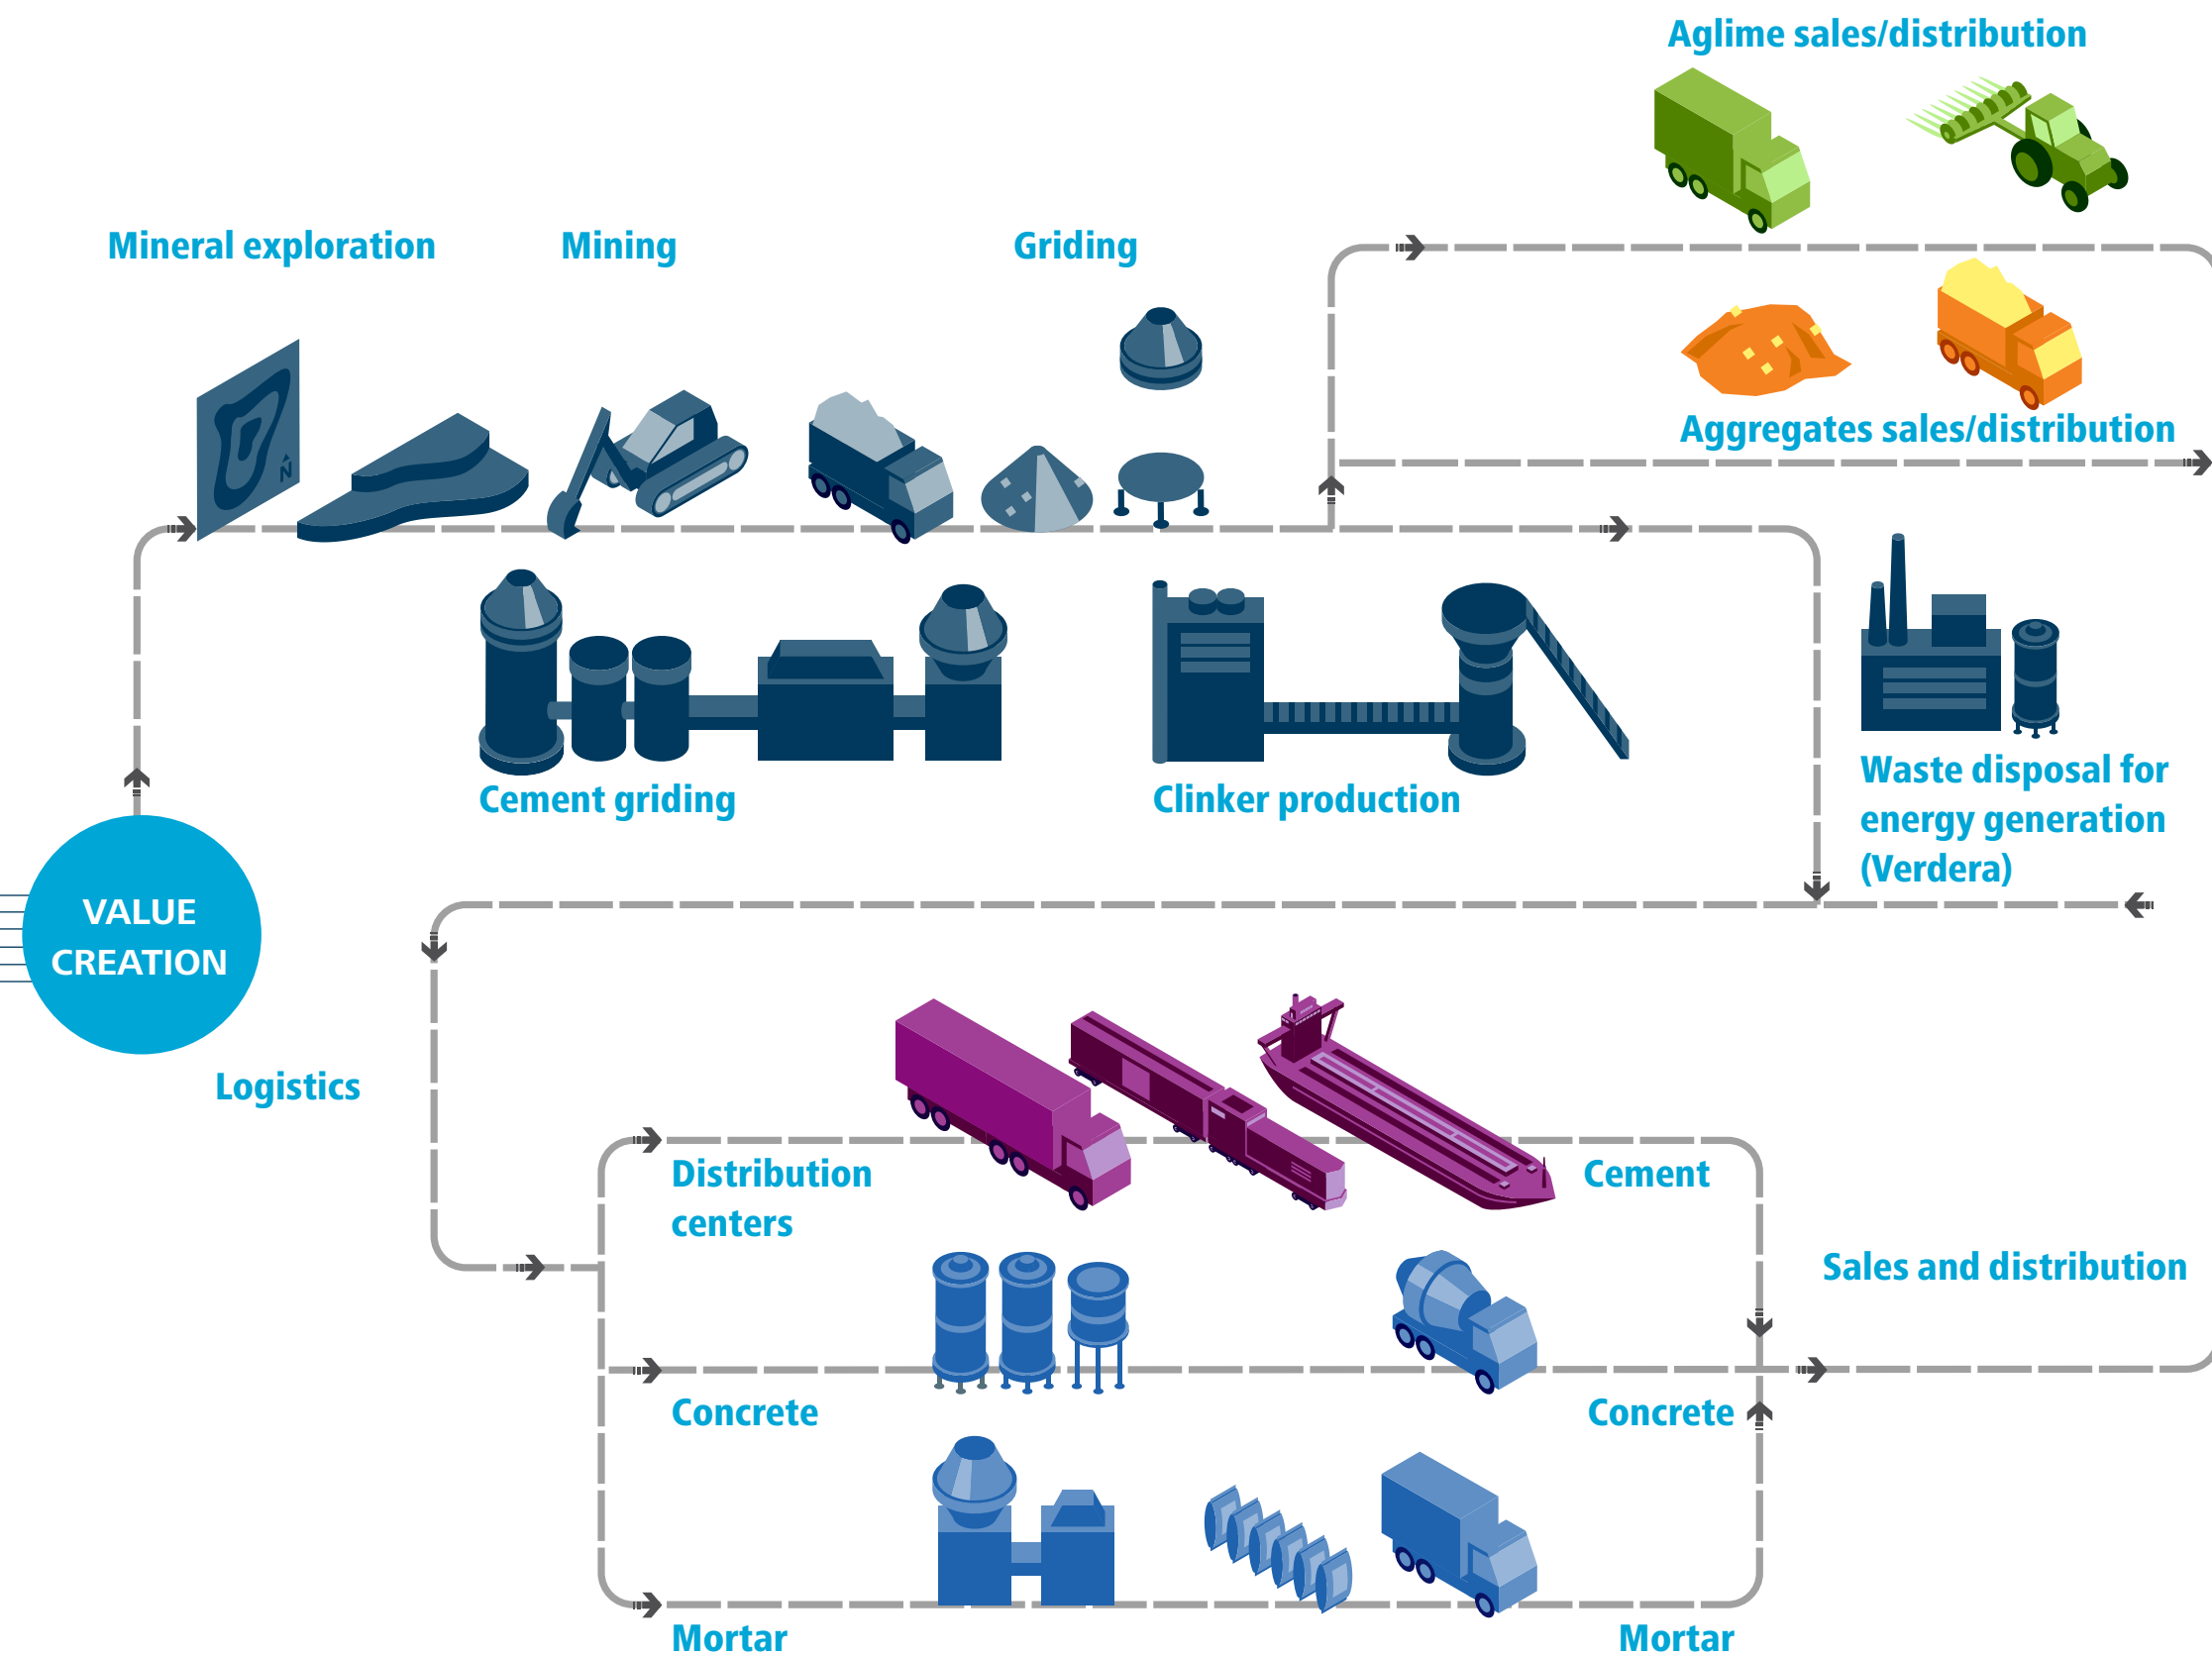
Aglime sales/distribution

Mineral exploration

Mining

Griding

N

Aggregates sales/distribution

Cement griding

Clinker production

Waste disposal for energy generation (Verdera)

VALUE CREATION

Logistics

Distribution centers

Cement

Sales and distribution

Concrete

Concrete

Mortar

Mortar